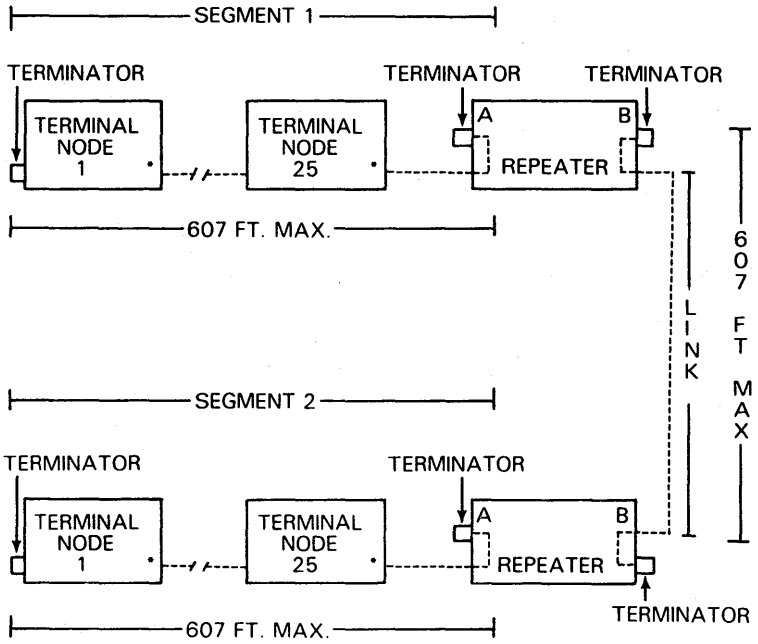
SEGMENT 1

TERMINATOR

TERMINAL NODE 1

TERMINAL NODE 25

TERMINATOR

A

B

TERMINATOR

REPEATER

607 FT. MAX.

LINK

607 FT MAX

SEGMENT 2

TERMINATOR

TERMINAL NODE 1

TERMINAL NODE 25

TERMINATOR

A

B

REPEATER

TERMINATOR

607 FT. MAX.